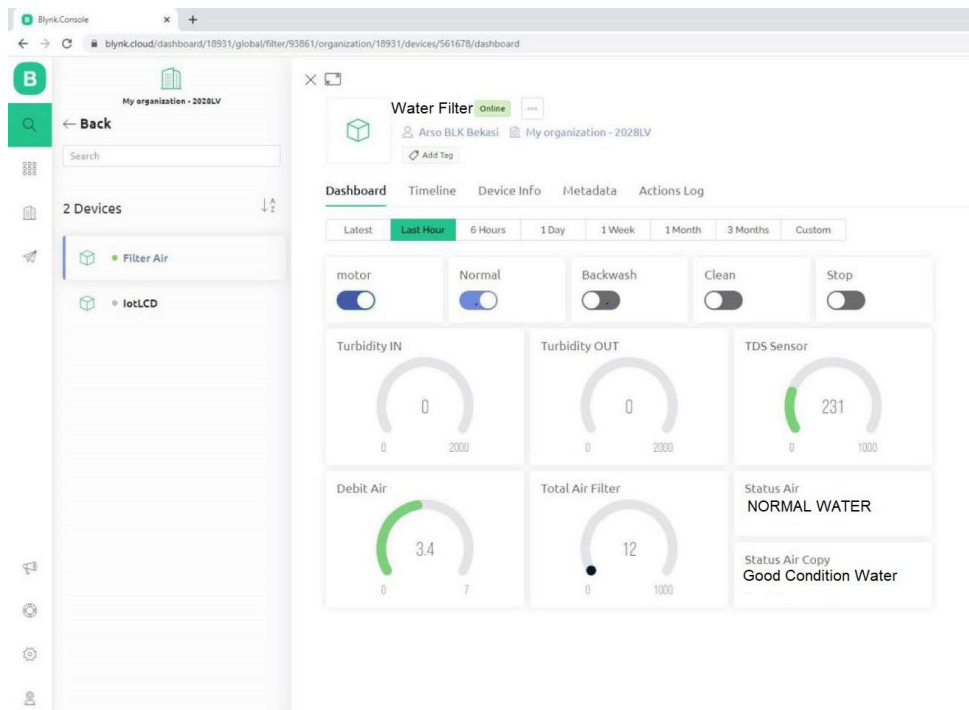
Blynk.Console × +

blynk.cloud/dashboard/18931/global/filter/93861/organization/18931/devices/561678/dashboard

B

My organization - 2028LV

← Back

Search

2 Devices

Filter Air

IotLCD

Water Filter Online ···

Arso BLK Bekasi My organization - 2028LV

Add Tag

Dashboard Timeline Device Info Metadata Actions Log

Latest Last Hour 6 Hours 1 Day 1 Week 1 Month 3 Months Custom

motor

Normal

Backwash

Clean

Stop

Turbidity IN
0
0 2000

Turbidity OUT
0
0 2000

TDS Sensor
231
0 1000

Debit Air
3.4
0 7

Total Air Filter
12
0 1000

Status Air
NORMAL WATER

Status Air Copy
Good Condition Water